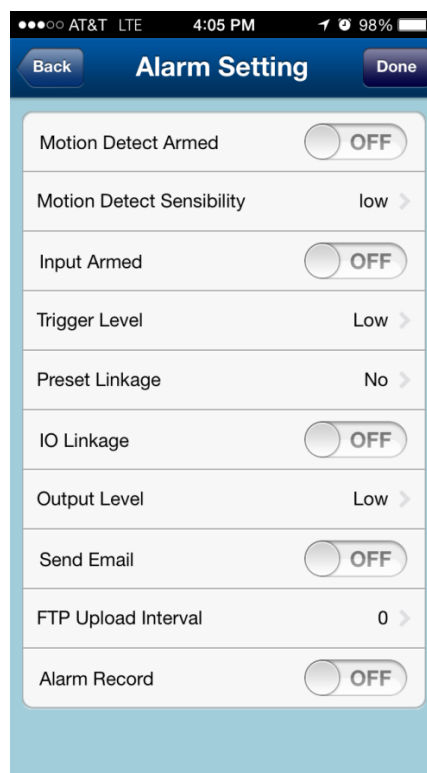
●●●○○ AT&T LTE 4:05 PM 98%

Back Alarm Setting Done

Motion Detect Armed OFF

Motion Detect Sensibility low

Input Armed OFF

Trigger Level Low

Preset Linkage No

IO Linkage OFF

Output Level Low

Send Email OFF

FTP Upload Interval 0

Alarm Record OFF